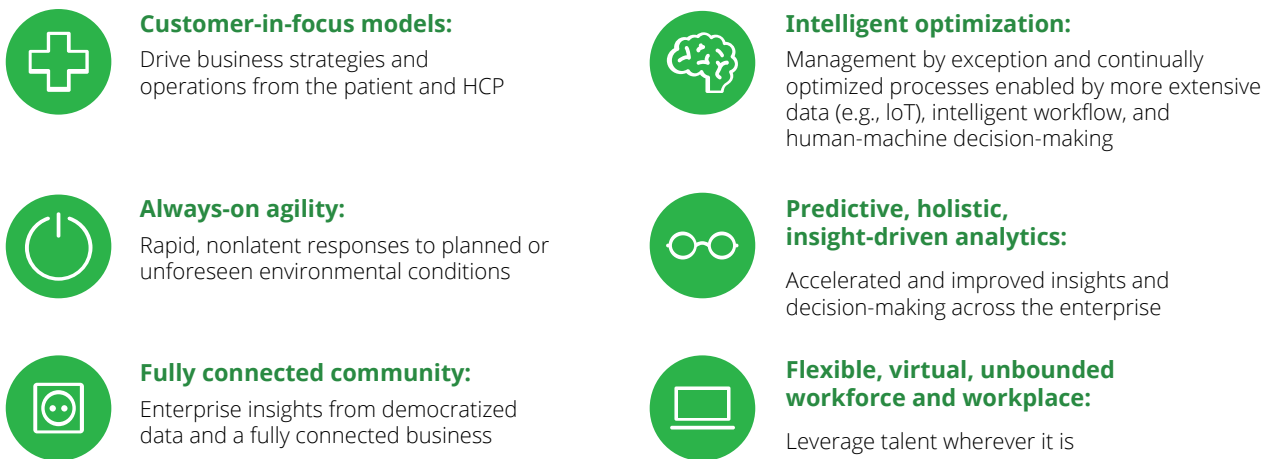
Customer-in-focus models:
Drive business strategies and operations from the patient and HCP

Always-on agility:
Rapid, nonlatent responses to planned or unforeseen environmental conditions

Fully connected community:
Enterprise insights from democratized data and a fully connected business

Intelligent optimization:
Management by exception and continually optimized processes enabled by more extensive data (e.g., IoT), intelligent workflow, and human-machine decision-making

Predictive, holistic, insight-driven analytics:
Accelerated and improved insights and decision-making across the enterprise

Flexible, virtual, unbounded workforce and workplace:
Leverage talent wherever it is